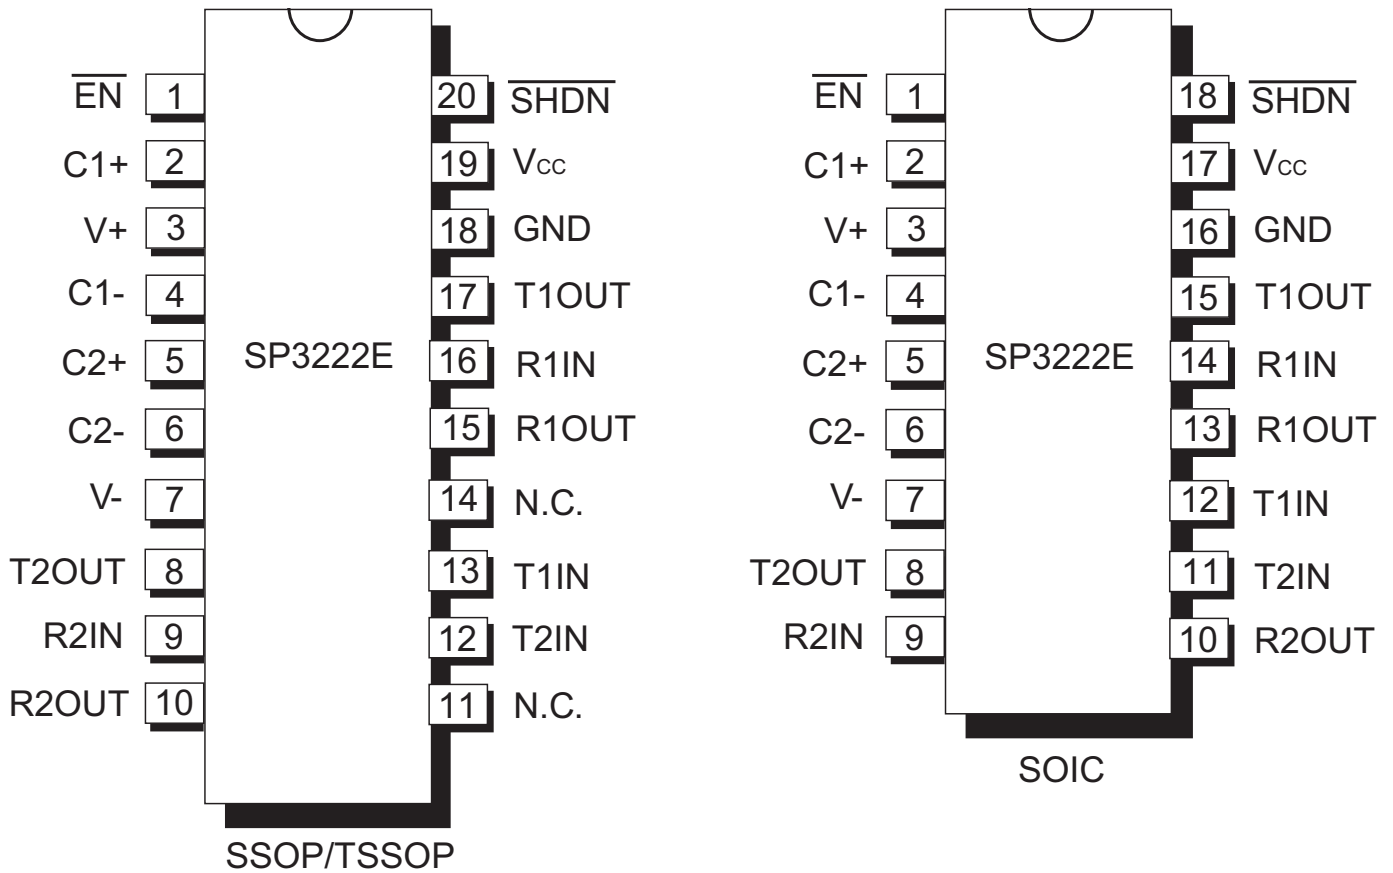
$\overline{EN}$ 1
C1+ 2
V+ 3
C1- 4
C2+ 5
C2- 6
V- 7
T2OUT 8
R2IN 9
R2OUT 10

20 $\overline{SHDN}$
19 $V_{CC}$
18 GND
17 T1OUT
16 R1IN
15 R1OUT
14 N.C.
13 T1IN
12 T2IN
11 N.C.

SP3222E

SSOP/TSSOP

$\overline{EN}$ 1
C1+ 2
V+ 3
C1- 4
C2+ 5
C2- 6
V- 7
T2OUT 8
R2IN 9

18 $\overline{SHDN}$
17 $V_{CC}$
16 GND
15 T1OUT
14 R1IN
13 R1OUT
12 T1IN
11 T2IN
10 R2OUT

SP3222E

SOIC